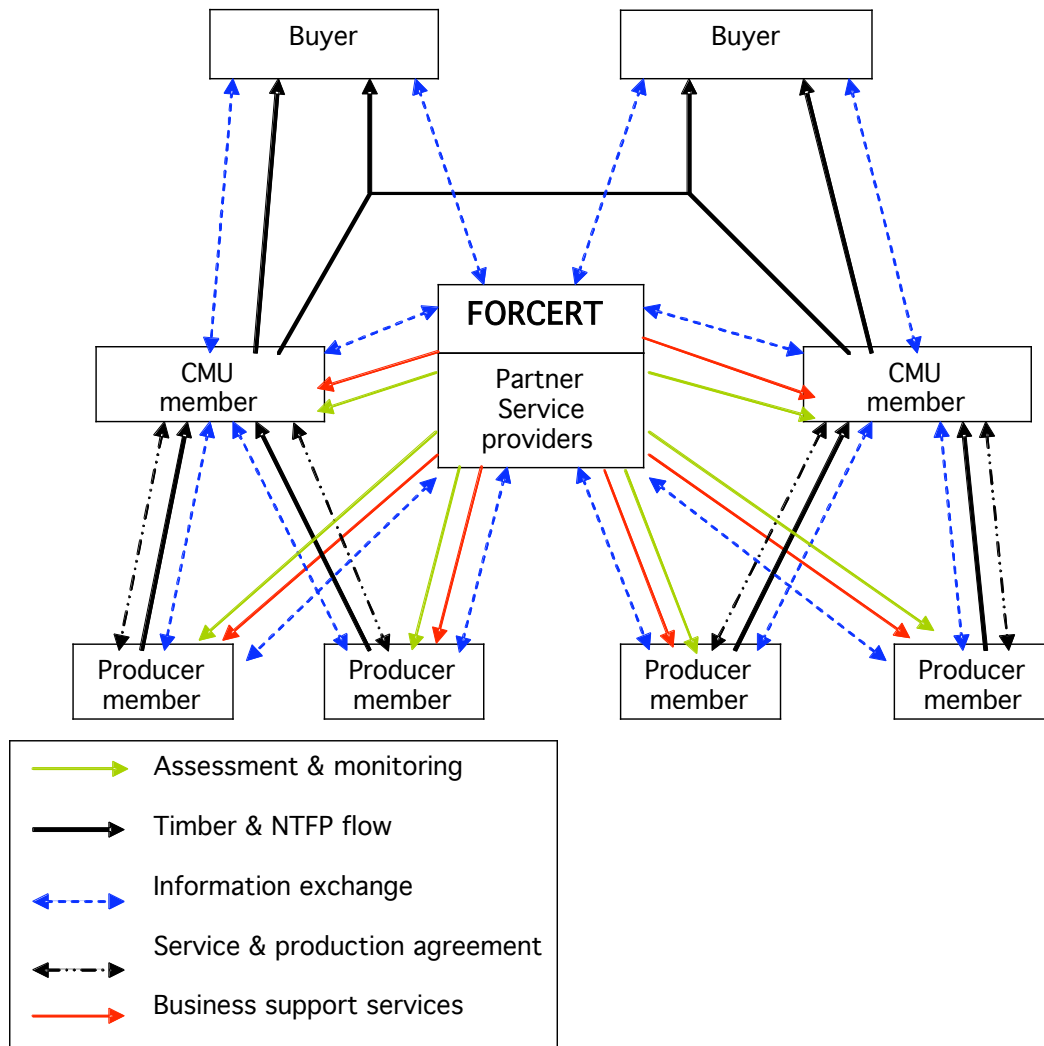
Buyer

Buyer

FORCERT

Partner Service providers

CMU member

CMU member

Producer member

Producer member

Producer member

Producer member

Assessment & monitoring

Timber & NTFP flow

Information exchange

Service & production agreement

Business support services